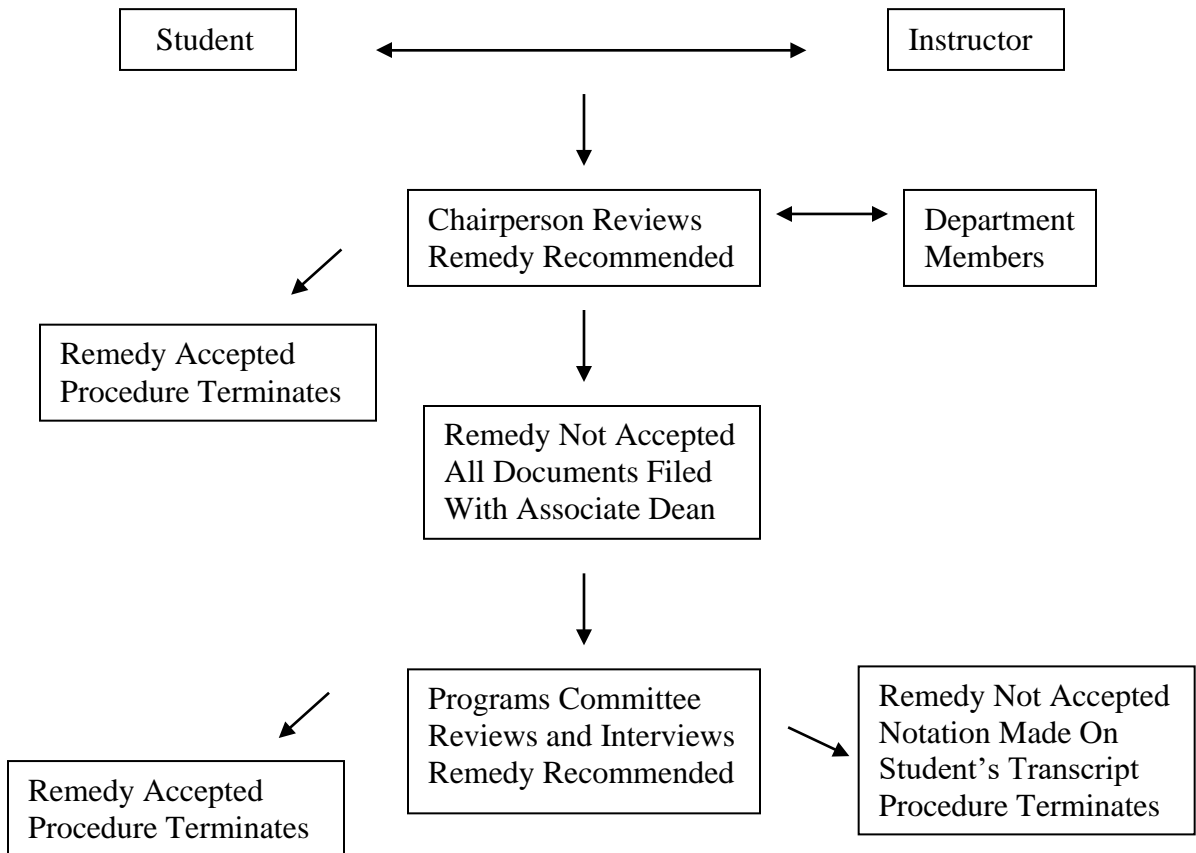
Student

Instructor

Chairperson Reviews Remedy Recommended

Department Members

Remedy Accepted Procedure Terminates

Remedy Not Accepted All Documents Filed With Associate Dean

Programs Committee Reviews and Interviews Remedy Recommended

Remedy Not Accepted Notation Made On Student's Transcript Procedure Terminates

Remedy Accepted Procedure Terminates